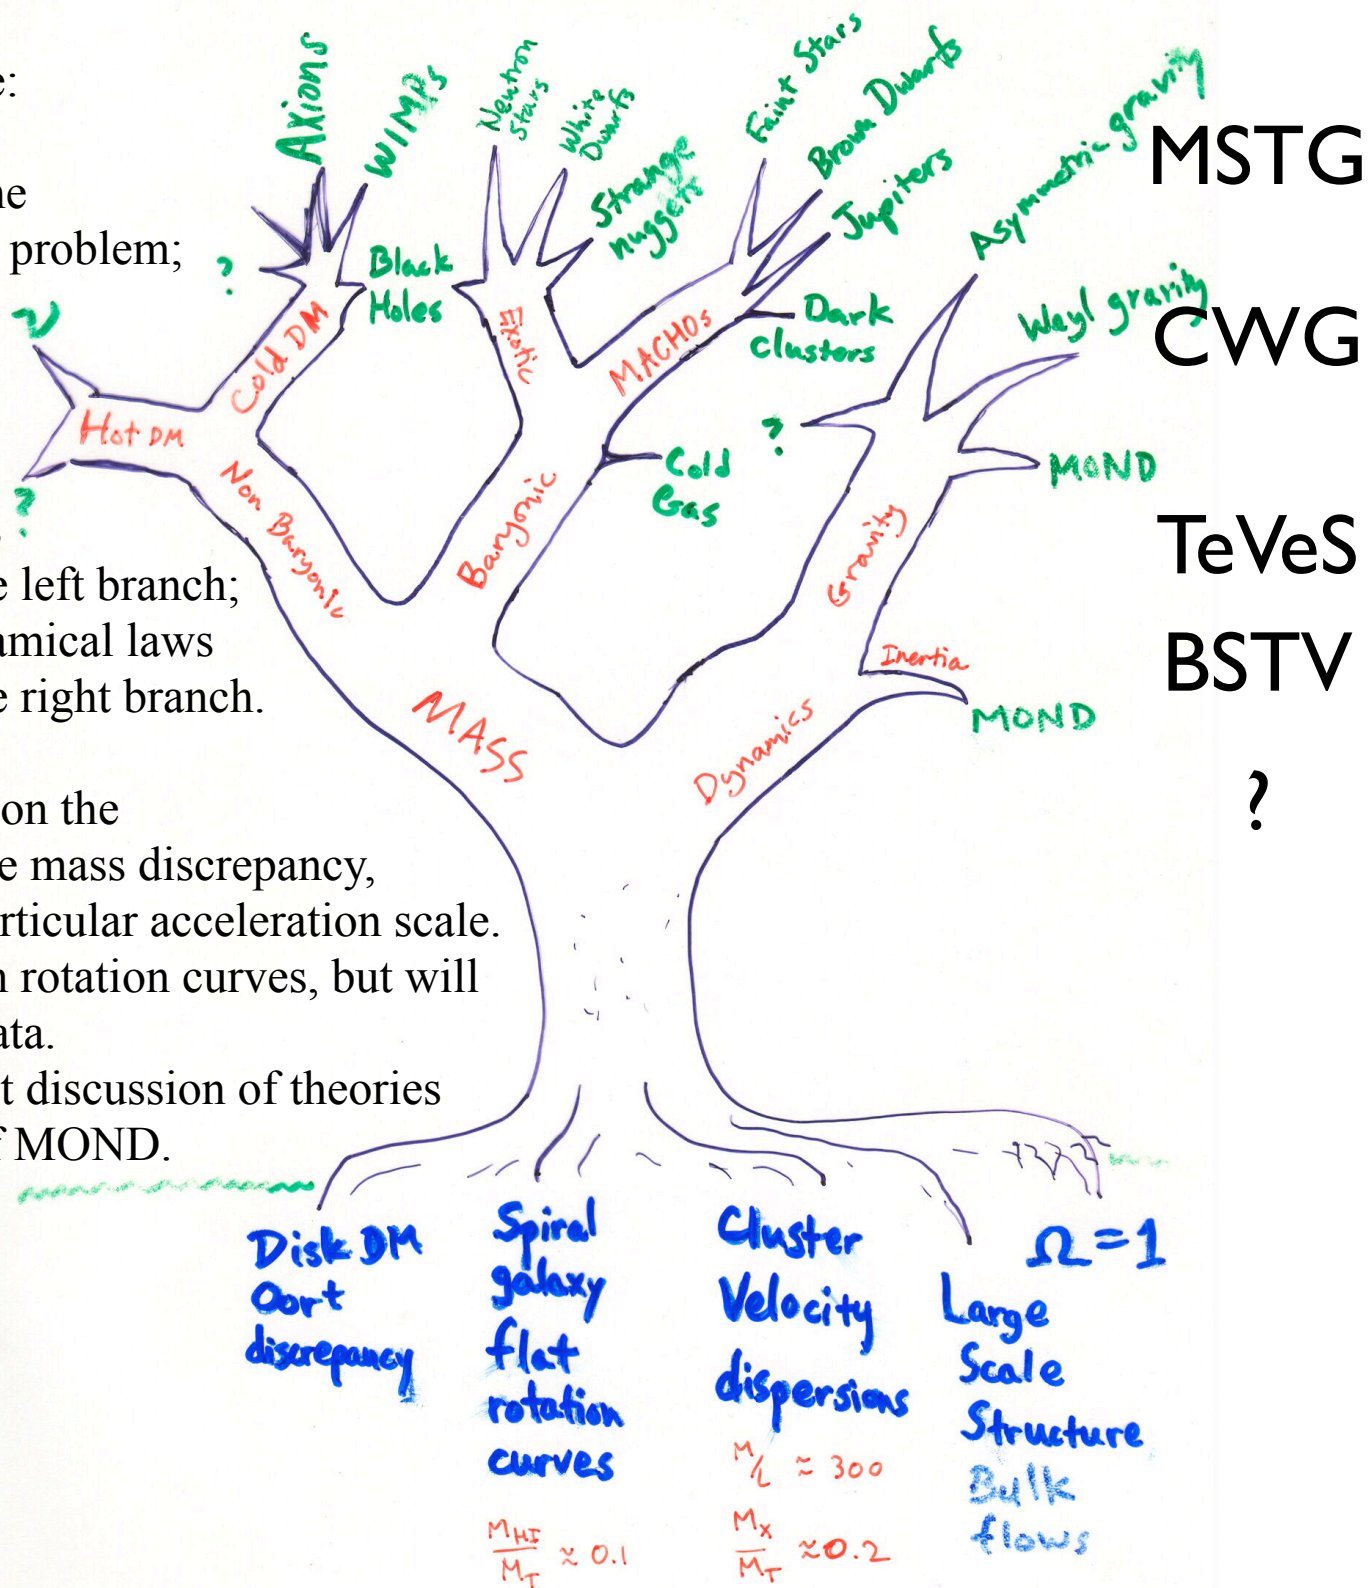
e:

ne
problem;

e left branch;
amical laws
e right branch.

on the
e mass discrepancy,
rticular acceleration scale.
n rotation curves, but will
ata.
t discussion of theories
f MOND.

Axions
WIMPs
Neutron Stars
White Dwarfs
Faint Stars
Brown Dwarfs
Strange nuggets
Jupiters
Asymmetric gravity
Black Holes
Dark Clusters
Weyl gravity
?
?
Cold DM
Exotic
MACHOs
Hot DM
?
Cold Gas
MOND
?
Non Baryonic
Baryonic
Gravity
Inertia
MOND
MASS
Dynamics

MSTG

CWG

TeVeS

BSTV

?

Disk DM Oort discrepancy
Spiral galaxy flat rotation curves
$\frac{M_{HI}}{M_T} \simeq 0.1$
Cluster Velocity dispersions
$M/L \simeq 300$
$\frac{M_X}{M_T} \simeq 0.2$
$\Omega = 1$
Large Scale Structure
Bulk flows